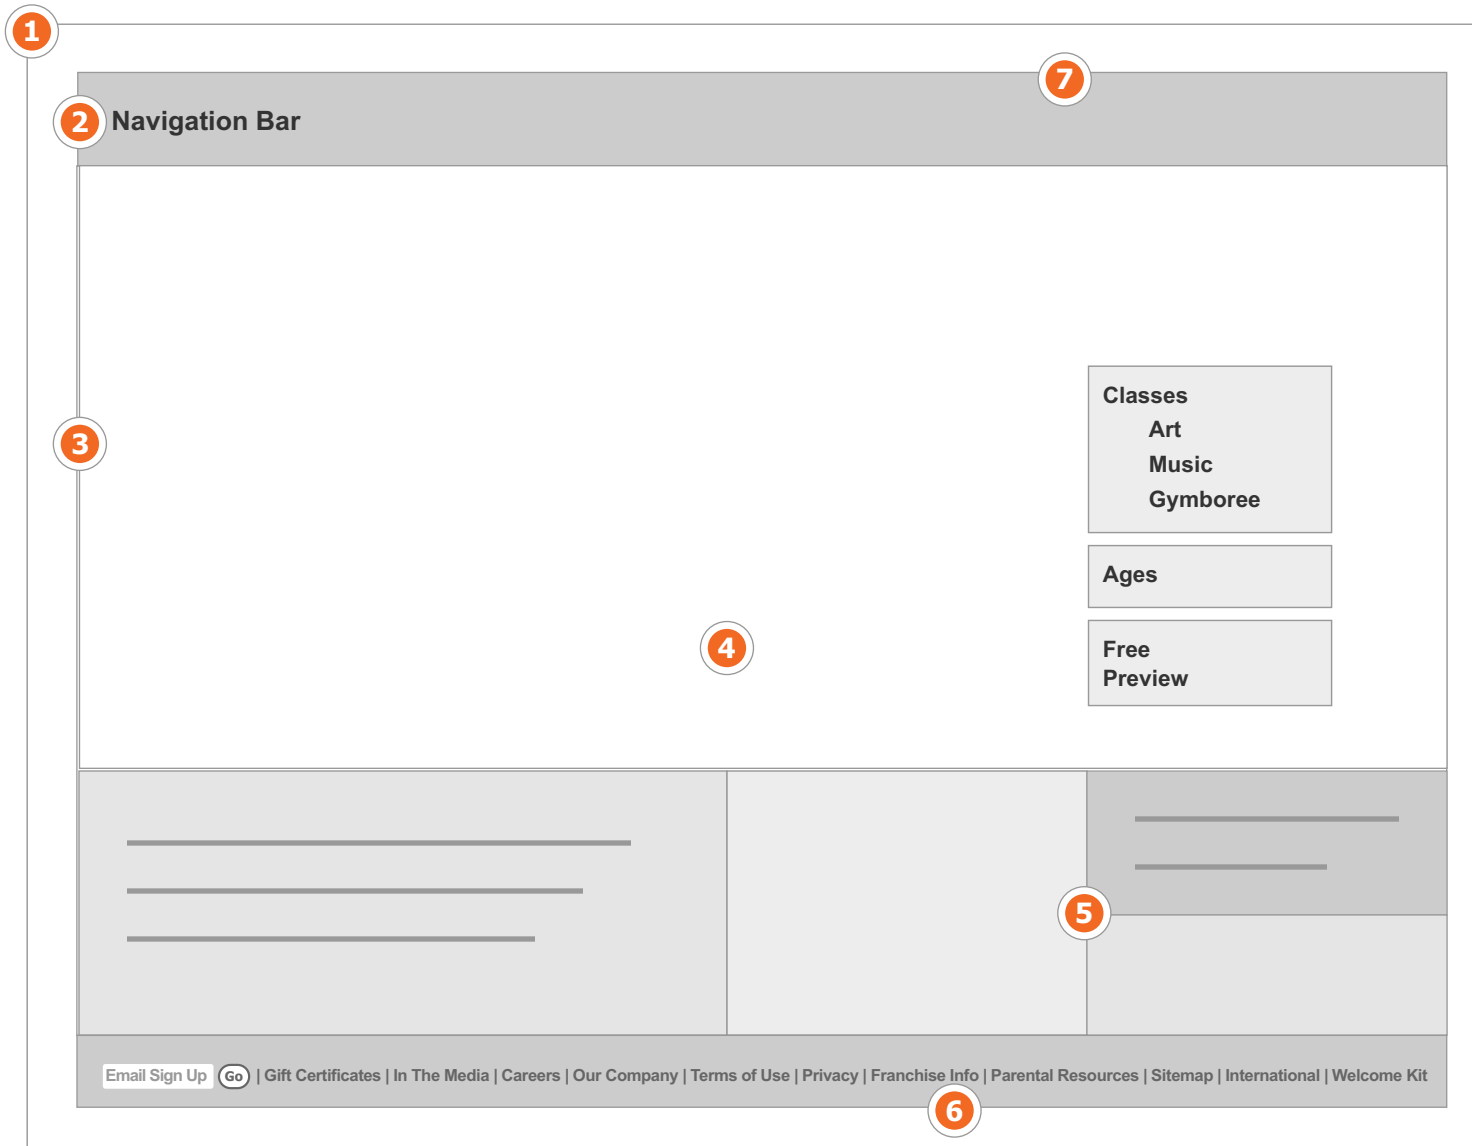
1

7

2 Navigation Bar

3

Classes
Art
Music
Gymboree

Ages

Free Preview

4

5

Email Sign Up Go | Gift Certificates | In The Media | Careers | Our Company | Terms of Use | Privacy | Franchise Info | Parental Resources | Sitemap | International | Welcome Kit

6